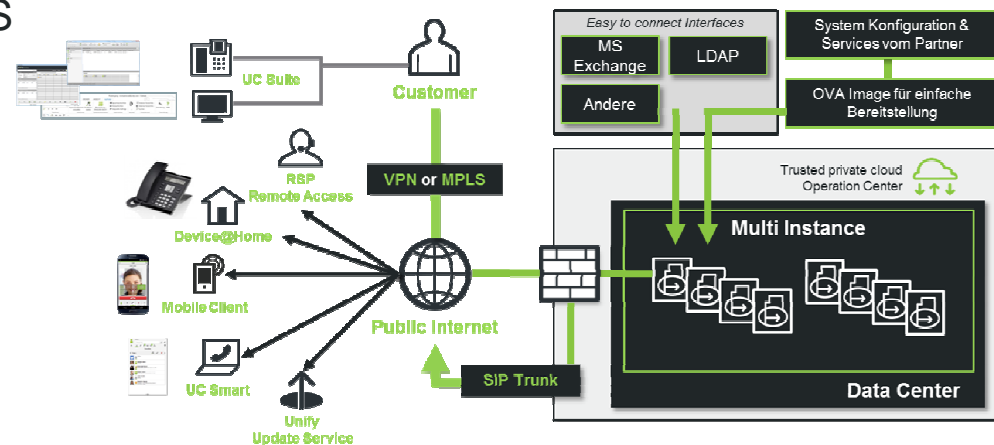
S

UC Suite

Customer

Easy to connect Interfaces

MS Exchange

LDAP

Andere

System Konfiguration & Services vom Partner

OVA Image für einfache Bereitstellung

RSP Remote Access

VPN or MPLS

Trusted private cloud Operation Center

Device@Home

Multi Instance

Mobile Client

Public Internet

UC Smart

SIP Trunk

Data Center

Unify Update Service